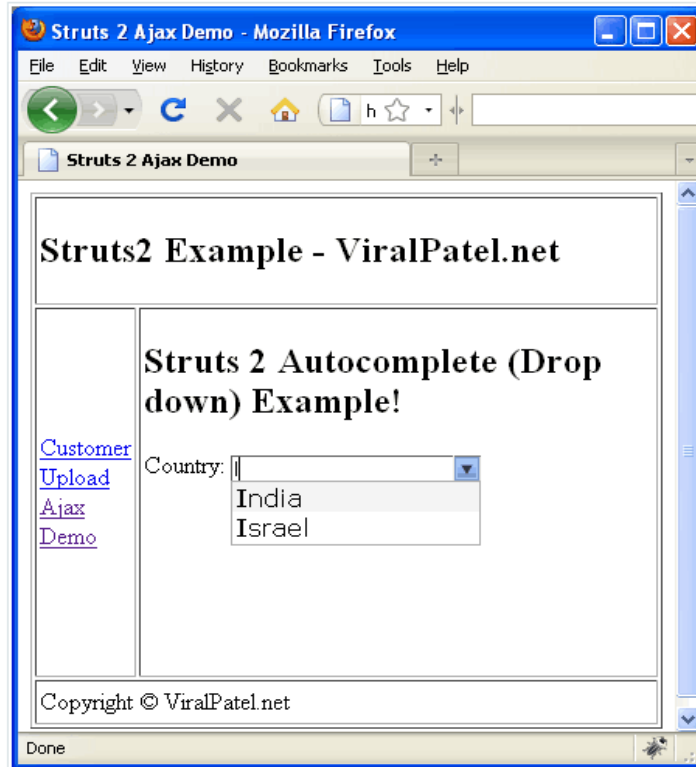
Struts 2 Ajax Demo - Mozilla Firefox

File Edit View History Bookmarks Tools Help

h

Struts 2 Ajax Demo

Struts2 Example - ViralPatel.net

Customer
Upload
Ajax
Demo

Struts 2 Autocomplete (Drop down) Example!

Country: I

India
Israel

Copyright © ViralPatel.net

Done